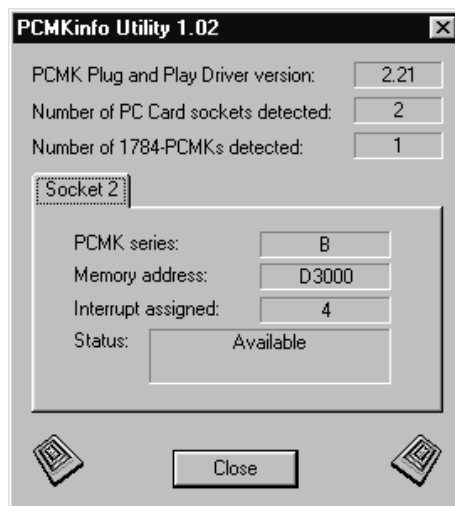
PCMKinfo Utility 1.02

PCMK Plug and Play Driver version: 2.21

Number of PC Card sockets detected: 2

Number of 1784-PCMKs detected: 1

Socket 2

PCMK series: B

Memory address: D3000

Interrupt assigned: 4

Status: Available

Close